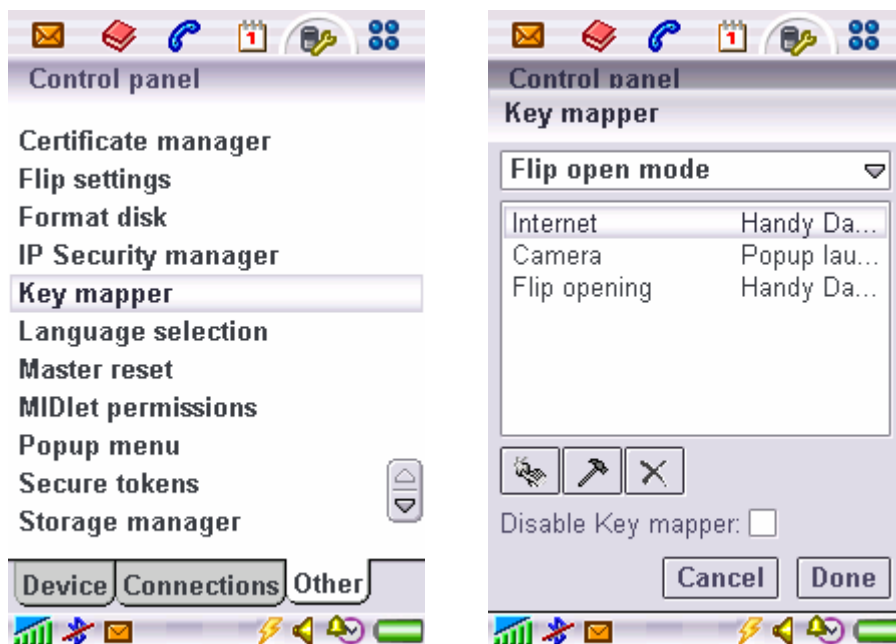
Control panel

Certificate manager
Flip settings
Format disk
IP Security manager
Key mapper
Language selection
Master reset
MIDlet permissions
Popup menu
Secure tokens
Storage manager

Device | Connections | Other

Control panel
Key mapper

Flip open mode

| | |
|---|---|
| Internet | Handy Da... |
| Camera | Popup lau... |
| Flip opening | Handy Da... |

Disable Key mapper:

Cancel | Done